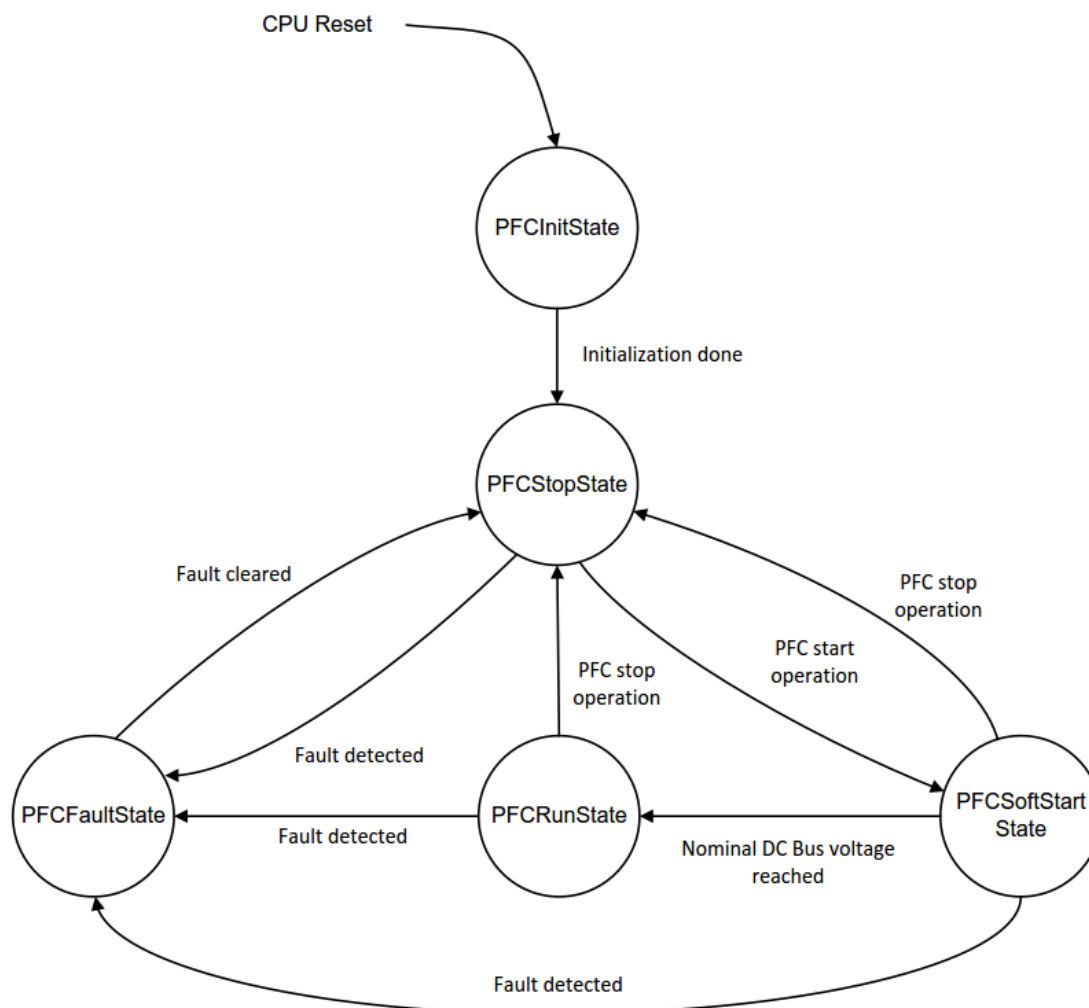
CPU Reset

PFCInitState

Initialization done

PFCStopState

Fault cleared

PFC stop operation

PFC start operation

PFC stop operation

Fault detected

PFCFaultState

Fault detected

PFCRunState

Nominal DC Bus voltage reached

PFCSoftStart State

Fault detected